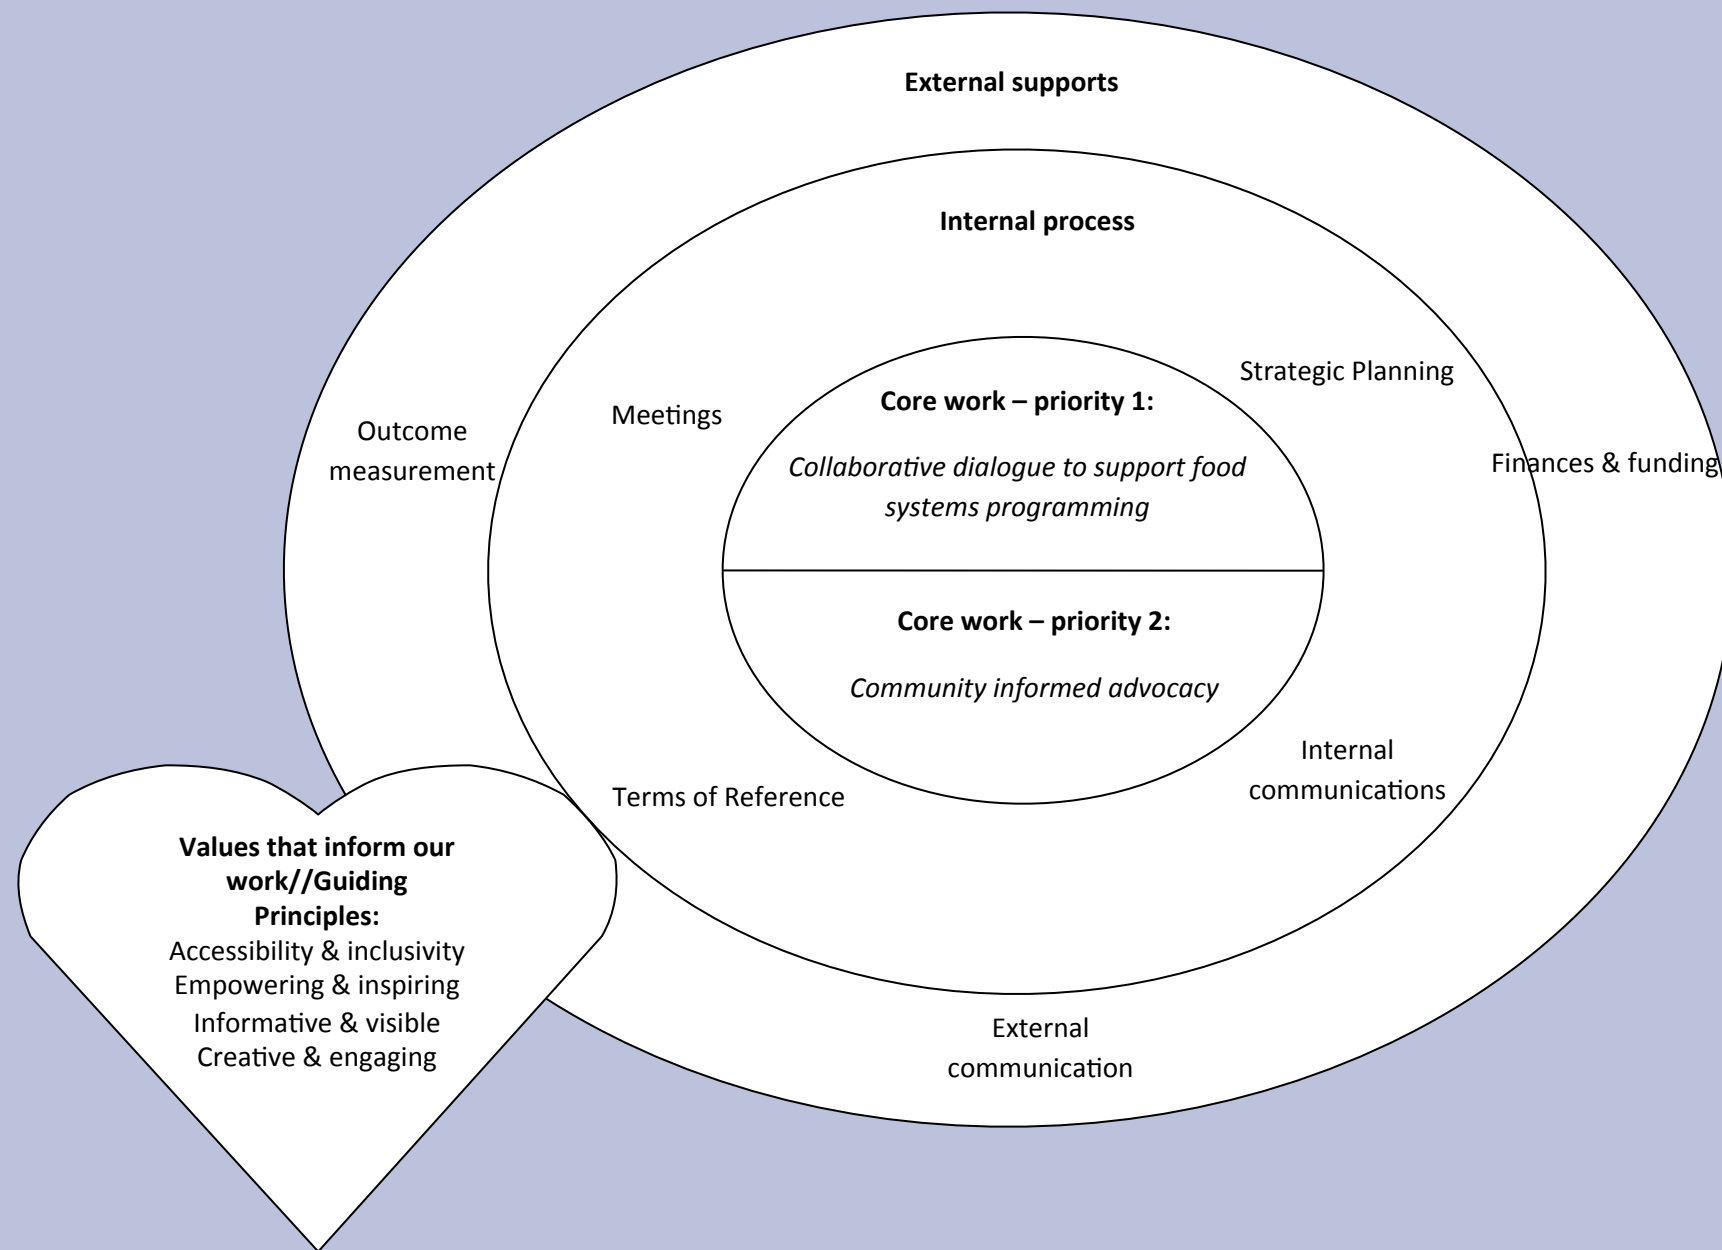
**External supports**

**Internal process**

Strategic Planning

Meetings

**Core work – priority 1:**

*Collaborative dialogue to support food systems programming*

Outcome measurement

Finances & funding

**Core work – priority 2:**

*Community informed advocacy*

Internal communications

Terms of Reference

**Values that inform our work//Guiding Principles:**
Accessibility & inclusivity
Empowering & inspiring
Informative & visible
Creative & engaging

External communication